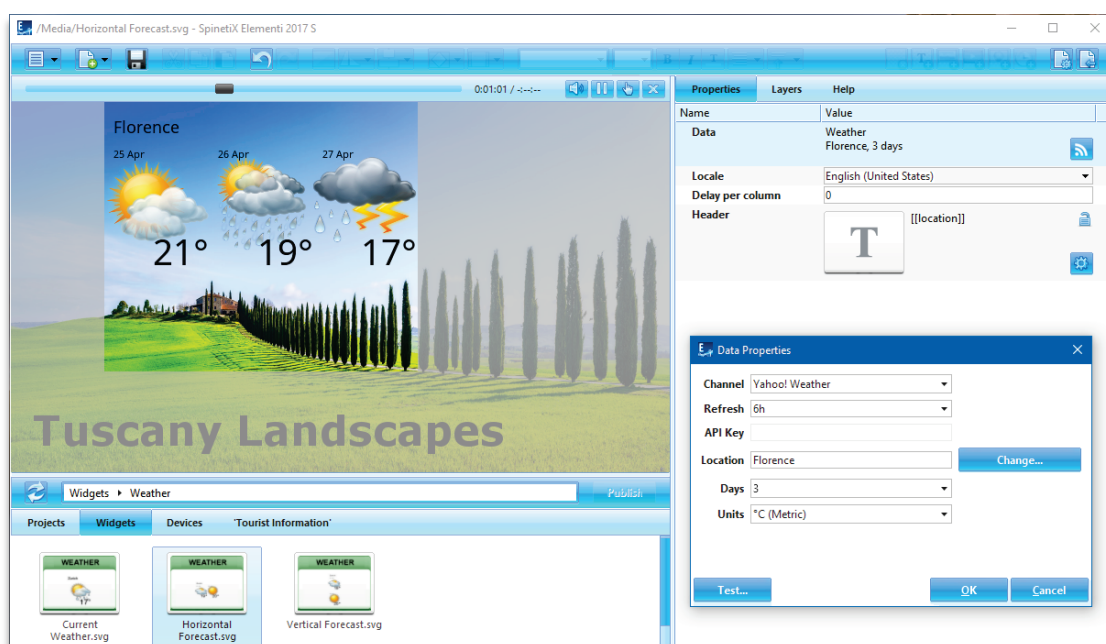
/Media/Horizontal Forecast.svg - SpinetiX Elementi 2017 S

0:01:01 / -:--:--

Florence

25 Apr 26 Apr 27 Apr

21° 19° 17°

Tuscany Landscapes

Widgets ▸ Weather

Publish

Projects Widgets Devices 'Tourist Information'

WEATHER
Current Weather.svg

WEATHER
Horizontal Forecast.svg

WEATHER
Vertical Forecast.svg

Properties Layers Help

| Name | Value |
|---|---|
| Data | Weather Florence, 3 days |
| Locale | English (United States) |
| Delay per column | 0 |
| Header | [[location]] |

Data Properties

Channel Yahoo! Weather
Refresh 6h
API Key
Location Florence
Change...
Days 3
Units °C (Metric)

Test... OK Cancel